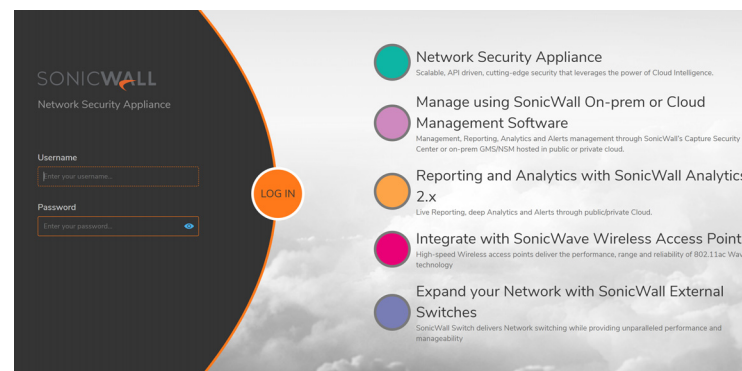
SONICWALL
Network Security Appliance

Username
Enter your username...

Password
Enter your password...

LOG IN

Network Security Appliance
Scalable, API driven, cutting-edge security that leverages the power of Cloud Intelligence.

Manage using SonicWall On-prem or Cloud Management Software
Management, Reporting, Analytics and Alerts management through SonicWall's Capture Security Center or on-prem GMS/NSM hosted in public or private cloud.

Reporting and Analytics with SonicWall Analytics 2.x
Live Reporting, deep Analytics and Alerts through public/private Cloud.

Integrate with SonicWave Wireless Access Point
High-speed Wireless access points deliver the performance, range and reliability of 802.11ac Wav technology

Expand your Network with SonicWall External Switches
SonicWall Switch delivers Network switching while providing unparalleled performance and manageability